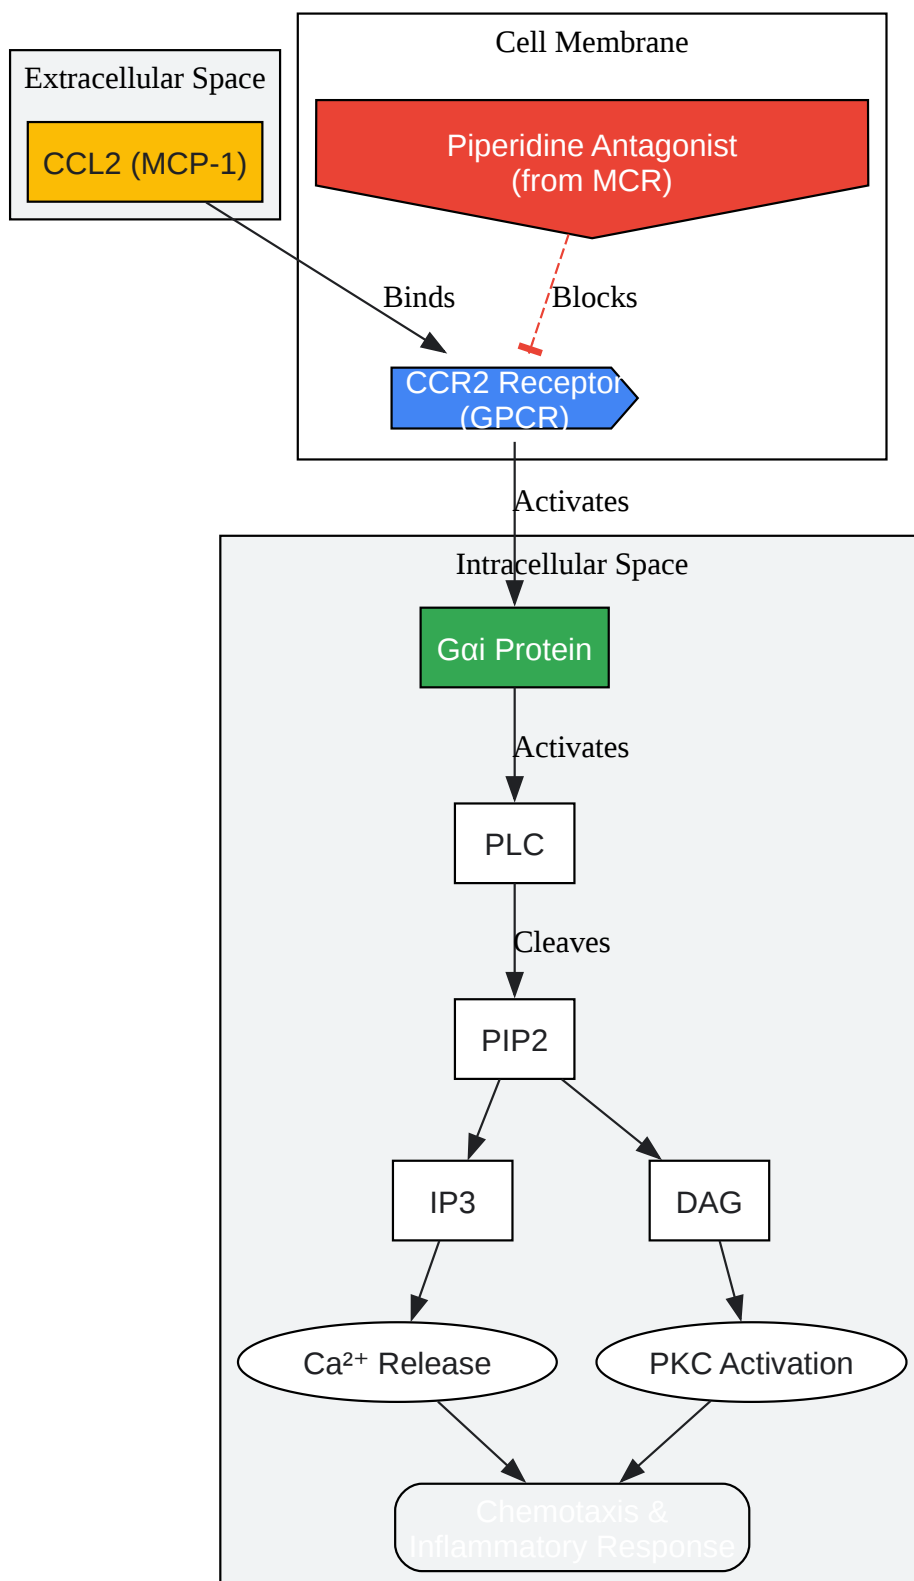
Extracellular Space

CCL2 (MCP-1)

Cell Membrane

Piperidine Antagonist (from MCR)

Binds

Blocks

CCR2 Receptor (GPCR)

Activates

Intracellular Space

Gαi Protein

Activates

PLC

Cleaves

PIP2

IP3

DAG

$Ca^{2+}$ Release

PKC Activation

Chemotaxis & Inflammatory Response